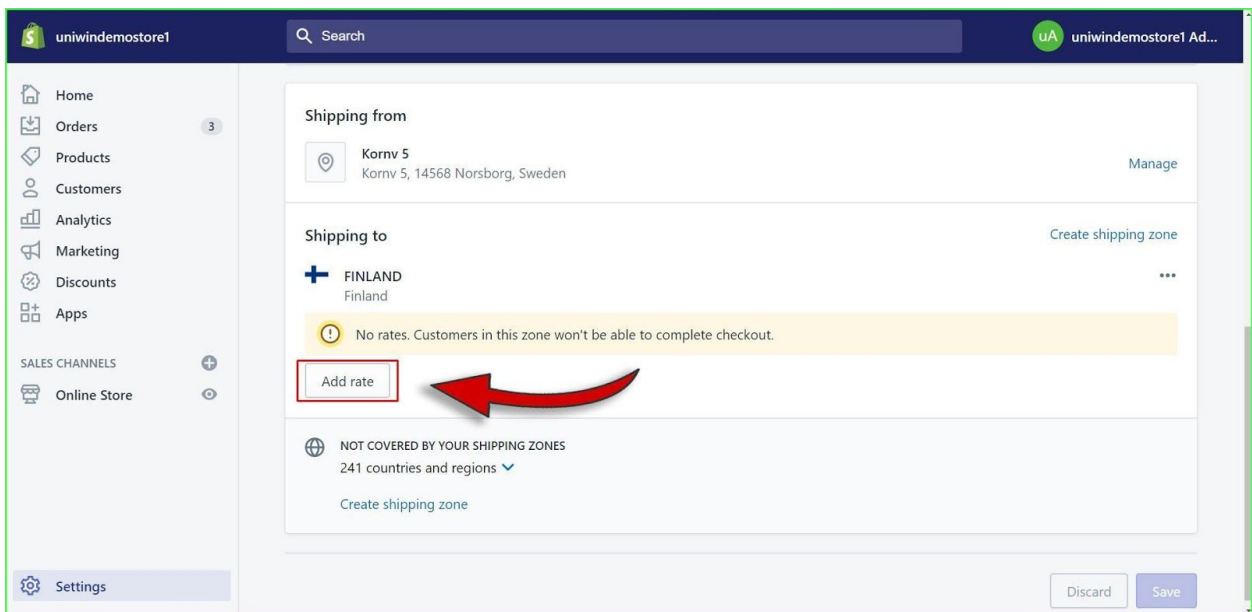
uniwindemostore1

Search

uA uniwindemostore1 Ad...

Home
Orders 3
Products
Customers
Analytics
Marketing
Discounts
Apps

SALES CHANNELS
Online Store

Settings

Shipping from

Kornv 5
Kornv 5, 14568 Norsborg, Sweden

Manage

Shipping to

Create shipping zone

FINLAND
Finland

•••

No rates. Customers in this zone won't be able to complete checkout.

Add rate

NOT COVERED BY YOUR SHIPPING ZONES
241 countries and regions

Create shipping zone

Discard

Save